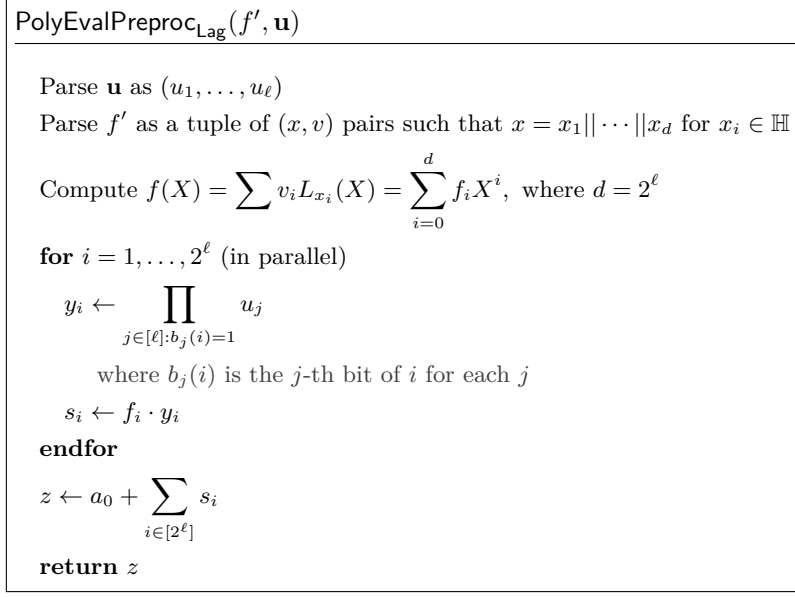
$\mathsf{PolyEvalPreproc}_{\mathsf{Lag}}(f', \mathbf{u})$

Parse $\mathbf{u}$ as $(u_1, \ldots, u_\ell)$

Parse $f'$ as a tuple of $(x, v)$ pairs such that $x = x_1 || \cdots || x_d$ for $x_i \in \mathbb{H}$

Compute $f(X) = \sum v_i L_{x_i}(X) = \sum_{i=0}^{d} f_i X^i$, where $d = 2^\ell$

**for** $i = 1, \ldots, 2^\ell$ (in parallel)

$y_i \leftarrow \prod_{j \in [\ell] : b_j(i) = 1} u_j$

where $b_j(i)$ is the $j$-th bit of $i$ for each $j$

$s_i \leftarrow f_i \cdot y_i$

**endfor**

$z \leftarrow a_0 + \sum_{i \in [2^\ell]} s_i$

**return** $z$